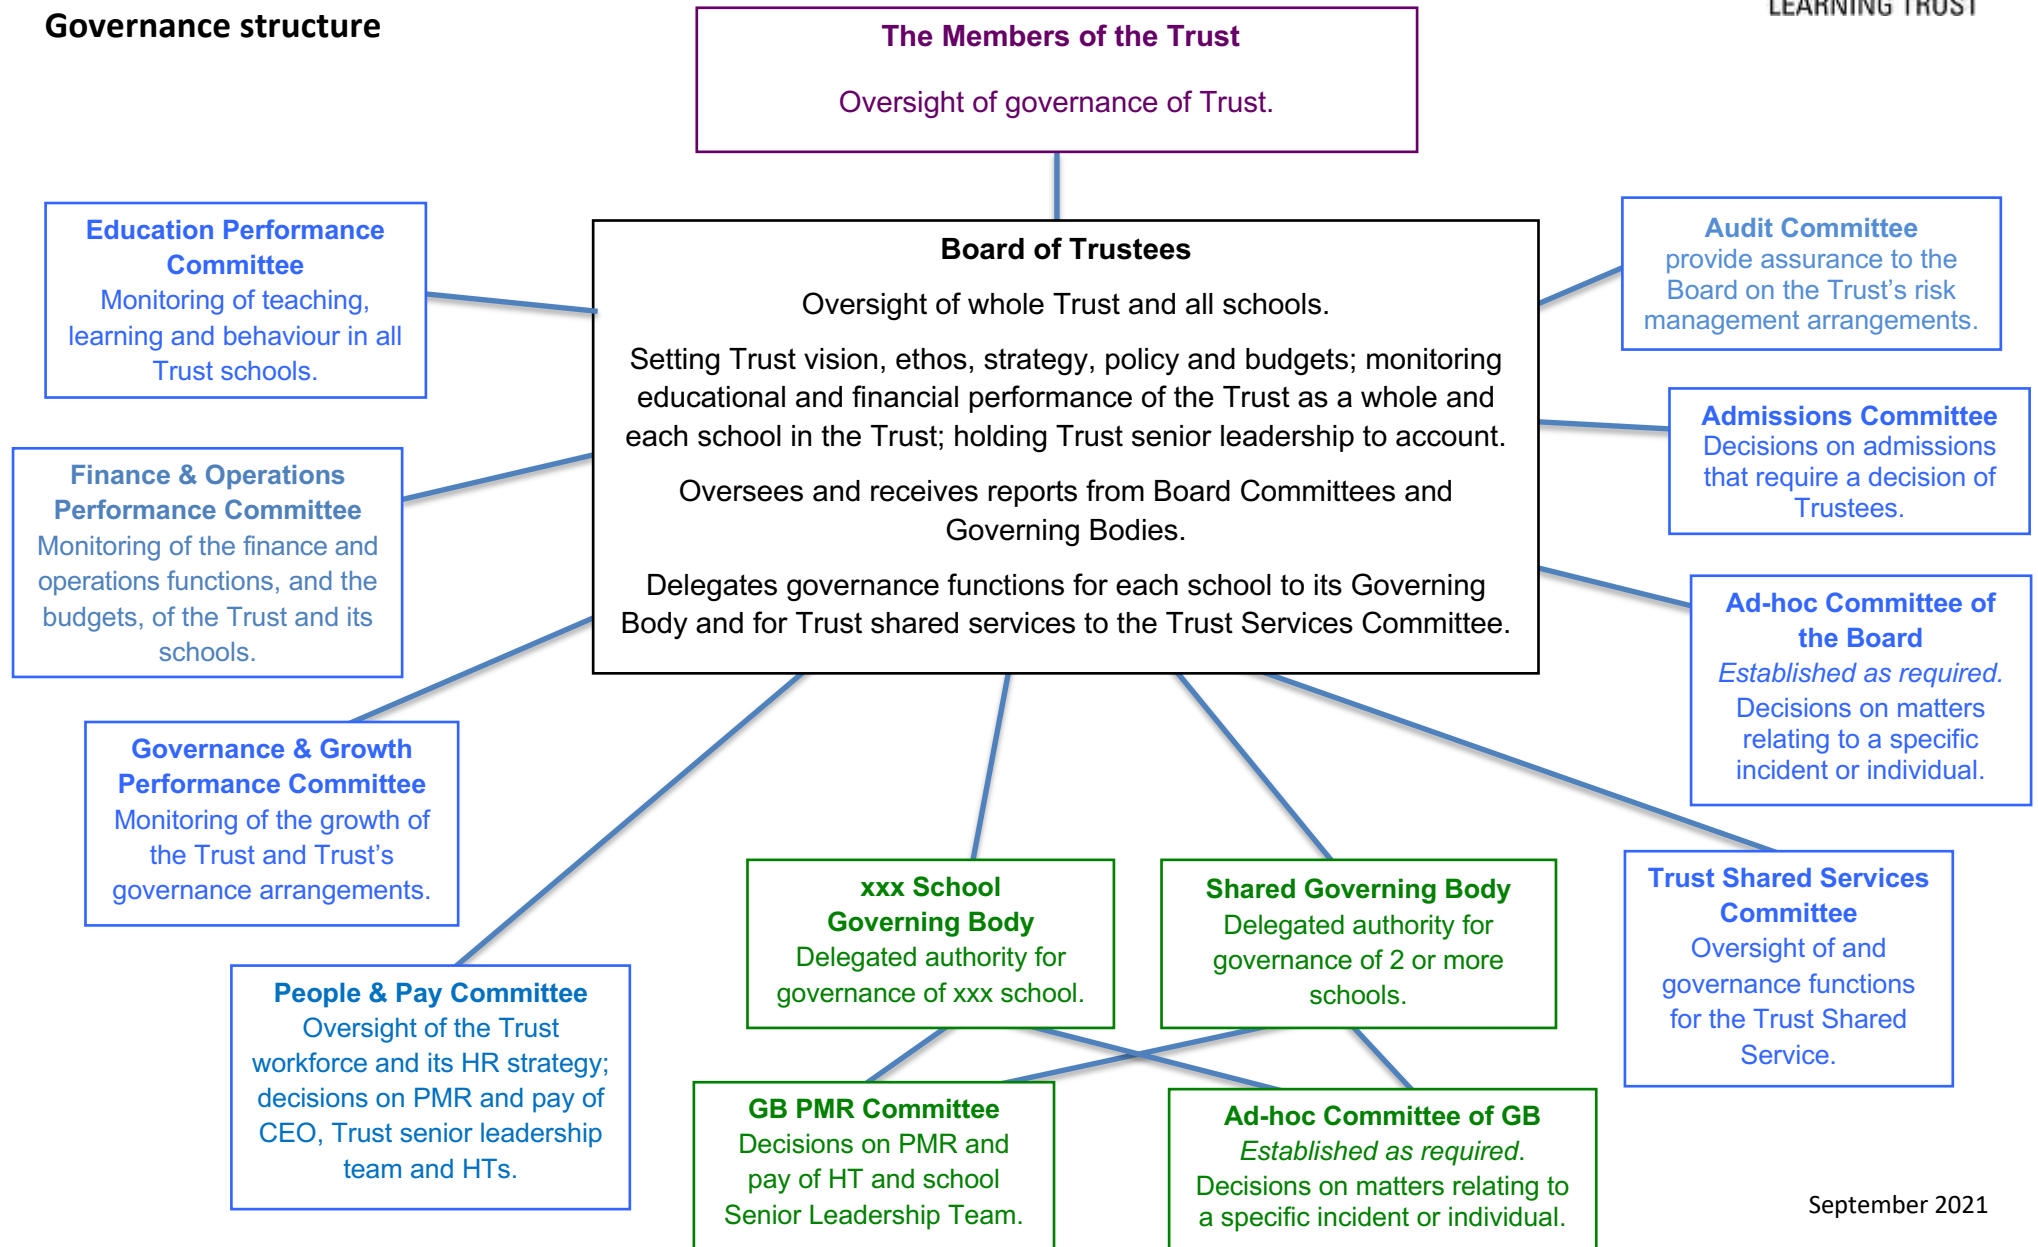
Governance structure

LEARNING TRUST

The Members of the Trust

Oversight of governance of Trust.

Board of Trustees

Oversight of whole Trust and all schools.

Setting Trust vision, ethos, strategy, policy and budgets; monitoring educational and financial performance of the Trust as a whole and each school in the Trust; holding Trust senior leadership to account.

Oversees and receives reports from Board Committees and Governing Bodies.

Delegates governance functions for each school to its Governing Body and for Trust shared services to the Trust Services Committee.

Education Performance Committee
Monitoring of teaching, learning and behaviour in all Trust schools.

Finance & Operations Performance Committee
Monitoring of the finance and operations functions, and the budgets, of the Trust and its schools.

Governance & Growth Performance Committee
Monitoring of the growth of the Trust and Trust's governance arrangements.

People & Pay Committee
Oversight of the Trust workforce and its HR strategy; decisions on PMR and pay of CEO, Trust senior leadership team and HTs.

Audit Committee
provide assurance to the Board on the Trust's risk management arrangements.

Admissions Committee
Decisions on admissions that require a decision of Trustees.

Ad-hoc Committee of the Board
Established as required.
Decisions on matters relating to a specific incident or individual.

Trust Shared Services Committee
Oversight of and governance functions for the Trust Shared Service.

xxx School Governing Body
Delegated authority for governance of xxx school.

Shared Governing Body
Delegated authority for governance of 2 or more schools.

GB PMR Committee
Decisions on PMR and pay of HT and school Senior Leadership Team.

Ad-hoc Committee of GB
Established as required.
Decisions on matters relating to a specific incident or individual.

September 2021